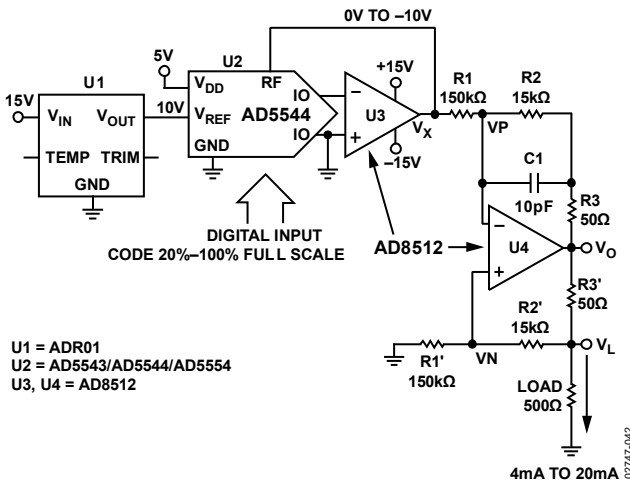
0V TO –10V

U1
15V
$V_{IN}$
$V_{OUT}$
TEMP
TRIM
GND

5V
U2
$V_{DD}$
RF
10V
$V_{REF}$
AD5544
IO
IO
GND

+15V
U3
$V_X$
–15V

R1
150kΩ
R2
15kΩ
VP
C1
10pF
R3
50Ω

DIGITAL INPUT
CODE 20%–100% FULL SCALE

AD8512
U4
$V_O$
R3'
50Ω
R2'
15kΩ
$V_L$
R1'
150kΩ
VN
LOAD
500Ω

U1 = ADR01
U2 = AD5543/AD5544/AD5554
U3, U4 = AD8512

4mA TO 20mA
02747-042